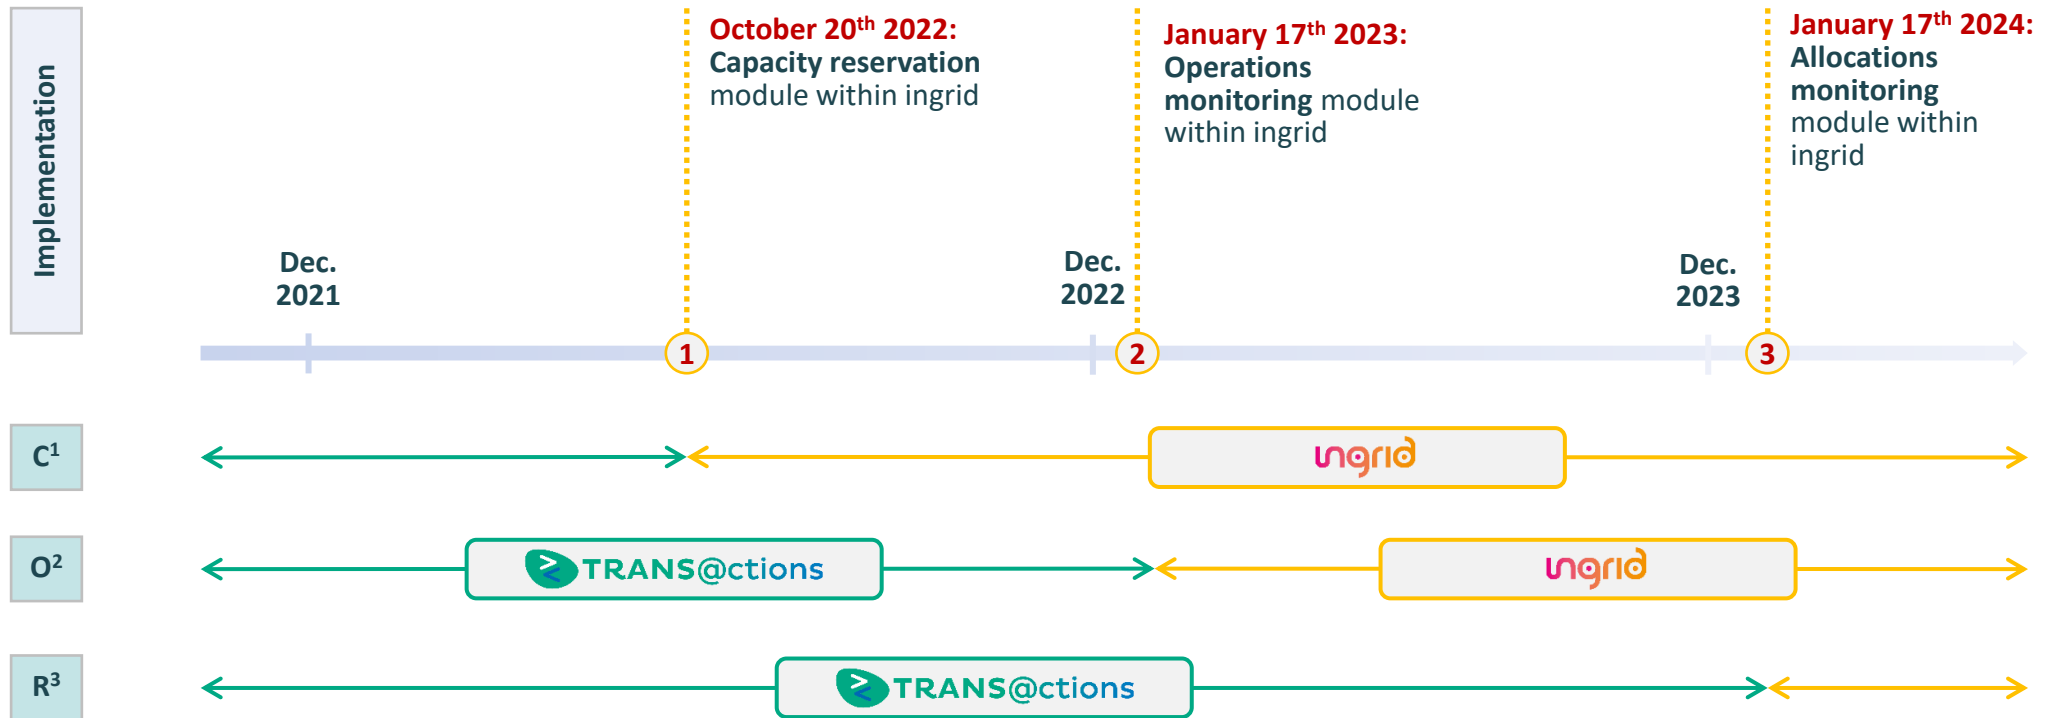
Implementation

October 20$^{th}$ 2022: Capacity reservation module within ingrid

January 17$^{th}$ 2023: Operations monitoring module within ingrid

January 17$^{th}$ 2024: Allocations monitoring module within ingrid

Dec. 2021

Dec. 2022

Dec. 2023

1

2

3

C$^1$

ingrid

O$^2$

TRANS@ctions

ingrid

R$^3$

TRANS@ctions